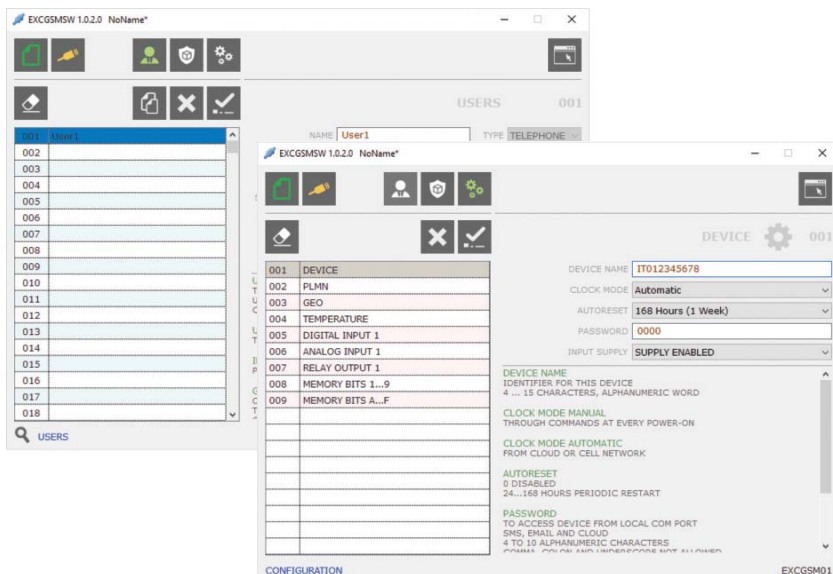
EXCGSMSW 1.0.2.0 NoName*

USERS 001

NAME User1

TYPE TELEPHONE

| 001 | User1 |
|---|---|
| 002 | |
| 003 | |
| 004 | |
| 005 | |
| 006 | |
| 007 | |
| 008 | |
| 009 | |
| 010 | |
| 011 | |
| 012 | |
| 013 | |
| 014 | |
| 015 | |
| 016 | |
| 017 | |
| 018 | |

USERS

EXCGSMSW 1.0.2.0 NoName*

DEVICE 001

| 001 | DEVICE |
|---|---|
| 002 | PLMN |
| 003 | GEO |
| 004 | TEMPERATURE |
| 005 | DIGITAL INPUT 1 |
| 006 | ANALOG INPUT 1 |
| 007 | RELAY OUTPUT 1 |
| 008 | MEMORY BITS 1...9 |
| 009 | MEMORY BITS A...F |

DEVICE NAME IT012345678

CLOCK MODE Automatic

AUTORESET 168 Hours (1 Week)

PASSWORD 0000

INPUT SUPPLY SUPPLY ENABLED

DEVICE NAME
IDENTIFIER FOR THIS DEVICE
4 ... 15 CHARACTERS, ALPHANUMERIC WORD

CLOCK MODE MANUAL
THROUGH COMMANDS AT EVERY POWER-ON

CLOCK MODE AUTOMATIC
FROM CLOUD OR CELL NETWORK

AUTORESET
0 DISABLED
24...168 HOURS PERIODIC RESTART

PASSWORD
TO ACCESS DEVICE FROM LOCAL COM PORT
SMS, EMAIL AND CLOUD
4 TO 10 ALPHANUMERIC CHARACTERS
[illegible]

CONFIGURATION

EXCGSM01